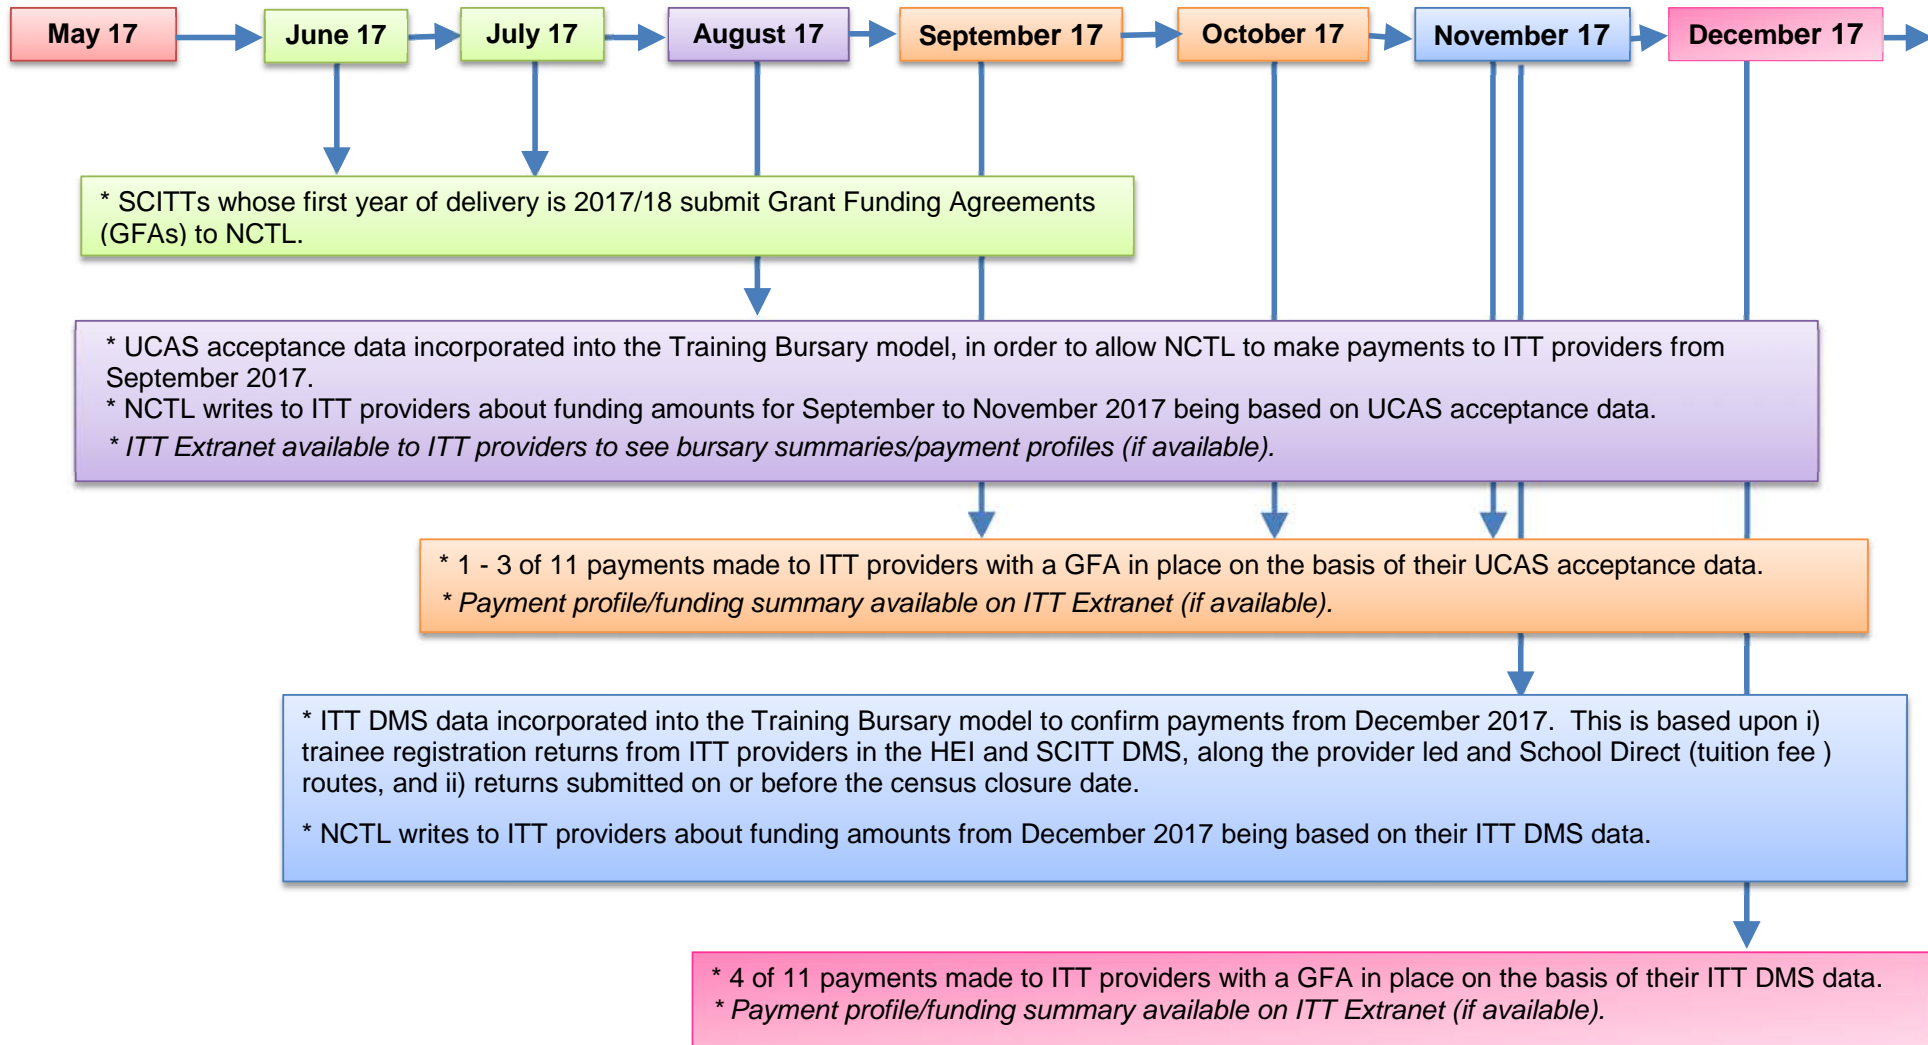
May 17

June 17

July 17

August 17

September 17

October 17

November 17

December 17

* SCITTs whose first year of delivery is 2017/18 submit Grant Funding Agreements (GFAs) to NCTL.

* UCAS acceptance data incorporated into the Training Bursary model, in order to allow NCTL to make payments to ITT providers from September 2017.
* NCTL writes to ITT providers about funding amounts for September to November 2017 being based on UCAS acceptance data.
* ITT Extranet available to ITT providers to see bursary summaries/payment profiles (if available).

* 1 - 3 of 11 payments made to ITT providers with a GFA in place on the basis of their UCAS acceptance data.
* Payment profile/funding summary available on ITT Extranet (if available).

* ITT DMS data incorporated into the Training Bursary model to confirm payments from December 2017. This is based upon i) trainee registration returns from ITT providers in the HEI and SCITT DMS, along the provider led and School Direct (tuition fee ) routes, and ii) returns submitted on or before the census closure date.

* NCTL writes to ITT providers about funding amounts from December 2017 being based on their ITT DMS data.

* 4 of 11 payments made to ITT providers with a GFA in place on the basis of their ITT DMS data.
* Payment profile/funding summary available on ITT Extranet (if available).